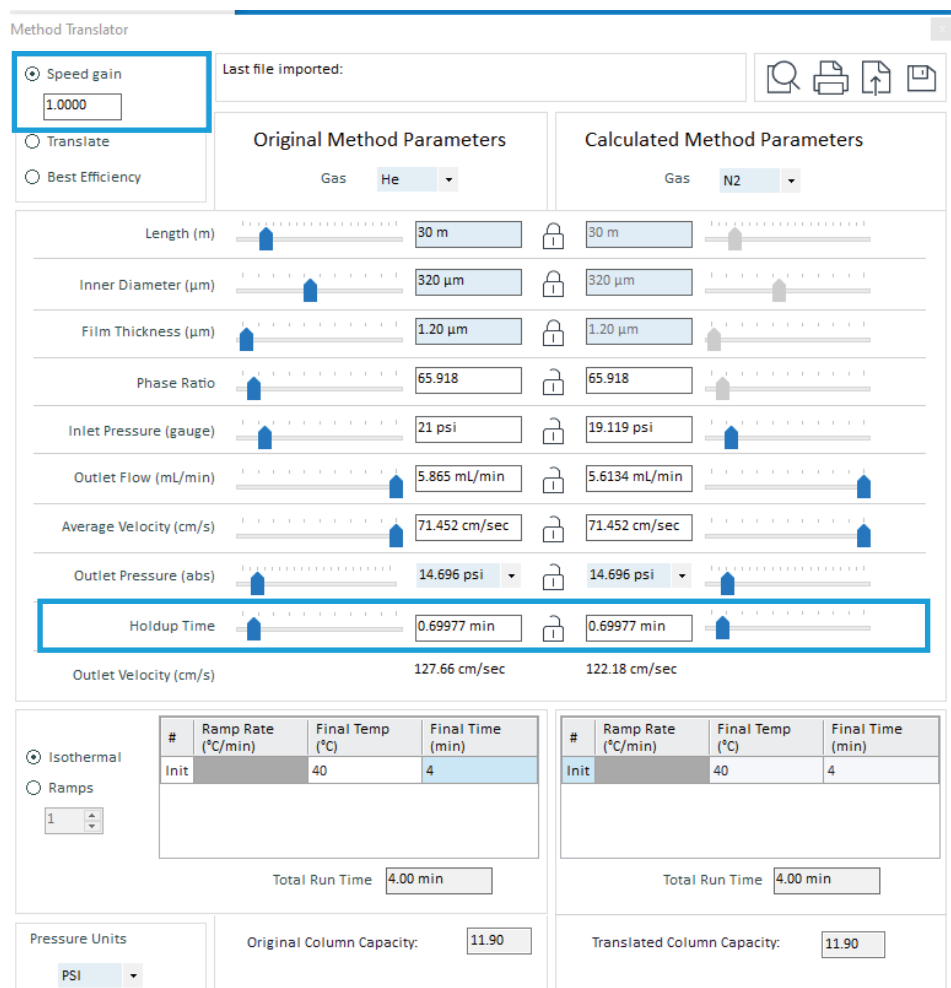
Method Translator

Speed gain
1.0000
Translate
Best Efficiency

Last file imported:

Original Method Parameters
Gas He

Calculated Method Parameters
Gas N2

| | Original | Calculated |
|---|---|---|
| Length (m) | 30 m | 30 m |
| Inner Diameter (µm) | 320 µm | 320 µm |
| Film Thickness (µm) | 1.20 µm | 1.20 µm |
| Phase Ratio | 65.918 | 65.918 |
| Inlet Pressure (gauge) | 21 psi | 19.119 psi |
| Outlet Flow (mL/min) | 5.865 mL/min | 5.6134 mL/min |
| Average Velocity (cm/s) | 71.452 cm/sec | 71.452 cm/sec |
| Outlet Pressure (abs) | 14.696 psi | 14.696 psi |
| Holdup Time | 0.69977 min | 0.69977 min |
| Outlet Velocity (cm/s) | 127.66 cm/sec | 122.18 cm/sec |

Isothermal
Ramps
1

| # | Ramp Rate (°C/min) | Final Temp (°C) | Final Time (min) |
|---|---|---|---|
| Init | | 40 | 4 |

Total Run Time 4.00 min

| # | Ramp Rate (°C/min) | Final Temp (°C) | Final Time (min) |
|---|---|---|---|
| Init | | 40 | 4 |

Total Run Time 4.00 min

Pressure Units
PSI

Original Column Capacity: 11.90

Translated Column Capacity: 11.90